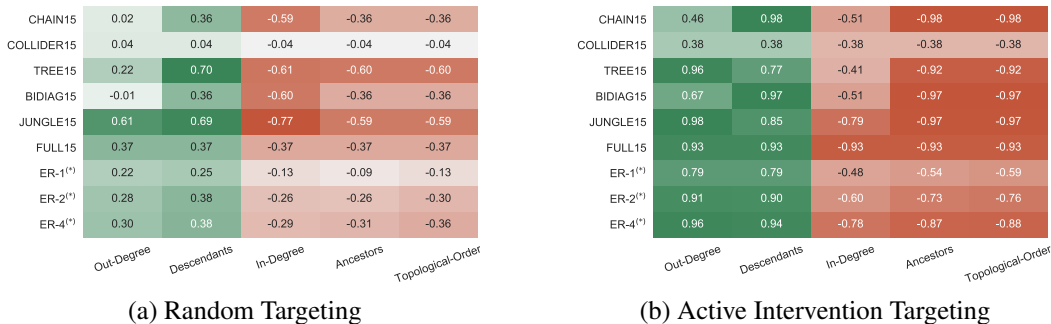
|  | Out-Degree | Descendants | In-Degree | Ancestors | Topological-Order |
|---|---|---|---|---|---|
| CHAIN15 | 0.02 | 0.36 | -0.59 | -0.36 | -0.36 |
| COLLIDER15 | 0.04 | 0.04 | -0.04 | -0.04 | -0.04 |
| TREE15 | 0.22 | 0.70 | -0.61 | -0.60 | -0.60 |
| BIDIAG15 | -0.01 | 0.36 | -0.60 | -0.36 | -0.36 |
| JUNGLE15 | 0.61 | 0.69 | -0.77 | -0.59 | -0.59 |
| FULL15 | 0.37 | 0.37 | -0.37 | -0.37 | -0.37 |
| ER-1$^{(*)}$ | 0.22 | 0.25 | -0.13 | -0.09 | -0.13 |
| ER-2$^{(*)}$ | 0.28 | 0.38 | -0.26 | -0.26 | -0.30 |
| ER-4$^{(*)}$ | 0.30 | 0.38 | -0.29 | -0.31 | -0.36 |

(a) Random Targeting

|  | Out-Degree | Descendants | In-Degree | Ancestors | Topological-Order |
|---|---|---|---|---|---|
| CHAIN15 | 0.46 | 0.98 | -0.51 | -0.98 | -0.98 |
| COLLIDER15 | 0.38 | 0.38 | -0.38 | -0.38 | -0.38 |
| TREE15 | 0.96 | 0.77 | -0.41 | -0.92 | -0.92 |
| BIDIAG15 | 0.67 | 0.97 | -0.51 | -0.97 | -0.97 |
| JUNGLE15 | 0.98 | 0.85 | -0.79 | -0.97 | -0.97 |
| FULL15 | 0.93 | 0.93 | -0.93 | -0.93 | -0.93 |
| ER-1$^{(*)}$ | 0.79 | 0.79 | -0.48 | -0.54 | -0.59 |
| ER-2$^{(*)}$ | 0.91 | 0.90 | -0.60 | -0.73 | -0.76 |
| ER-4$^{(*)}$ | 0.96 | 0.94 | -0.78 | -0.87 | -0.88 |

(b) Active Intervention Targeting